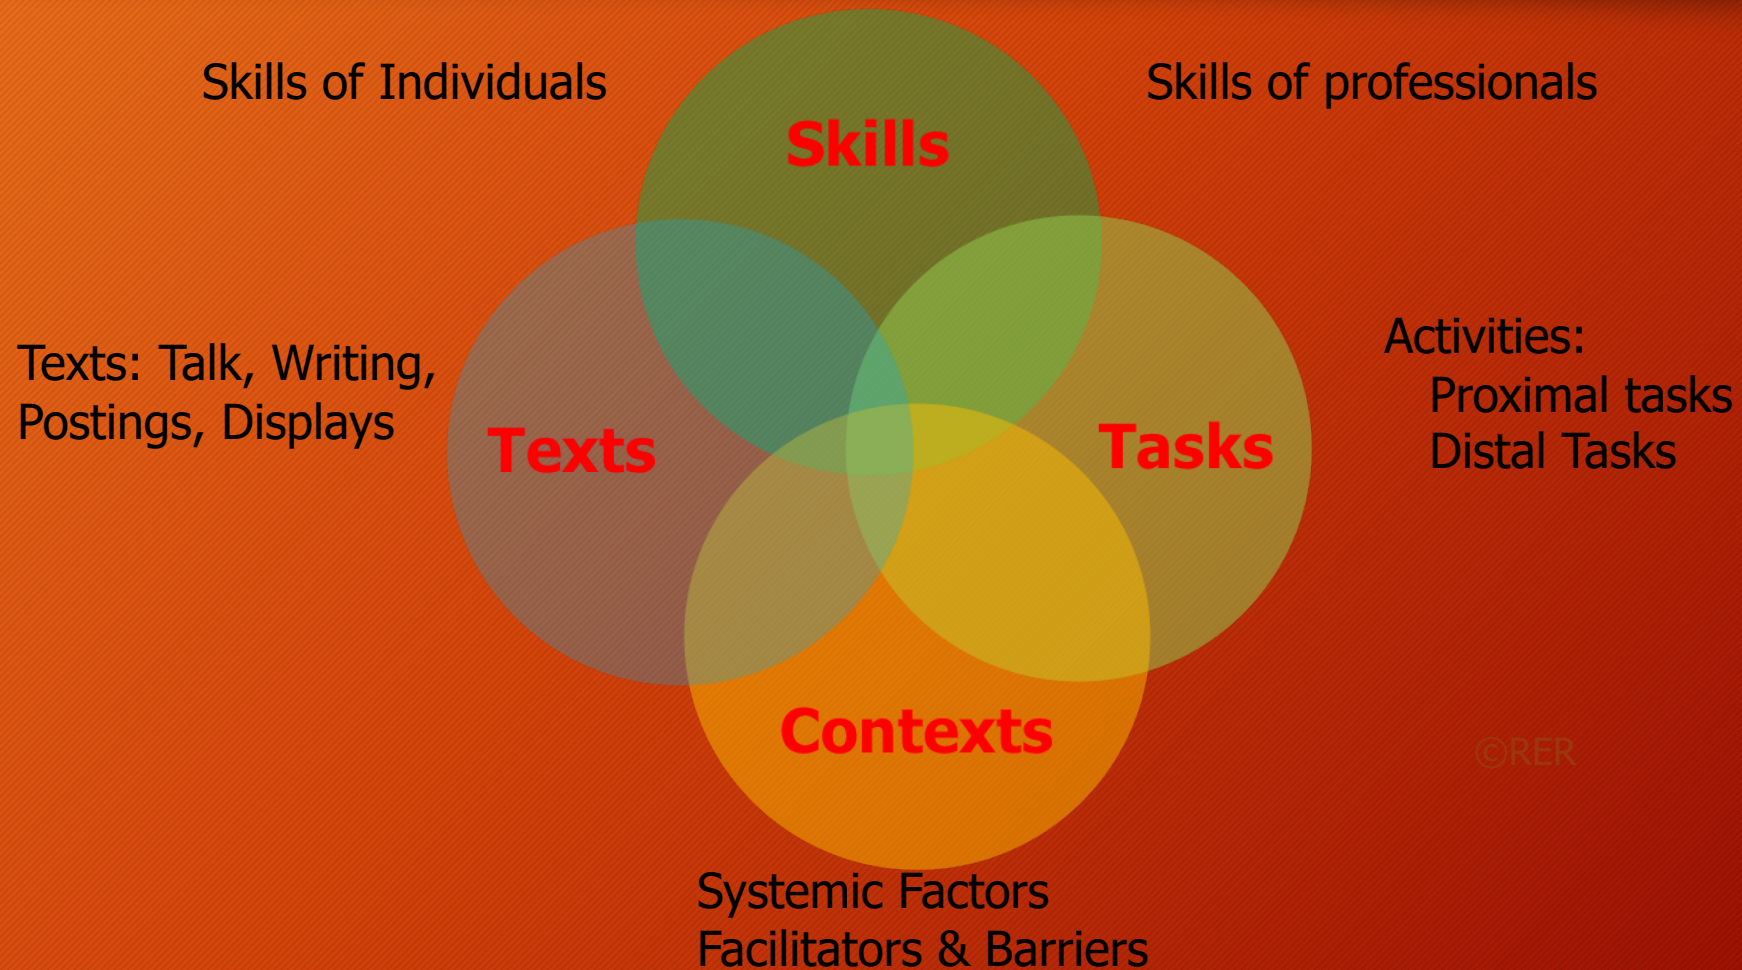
Skills of Individuals

Skills

Skills of professionals

Texts: Talk, Writing, Postings, Displays

Texts

Tasks

Activities:
Proximal tasks
Distal Tasks

Contexts

©RER

Systemic Factors
Facilitators & Barriers